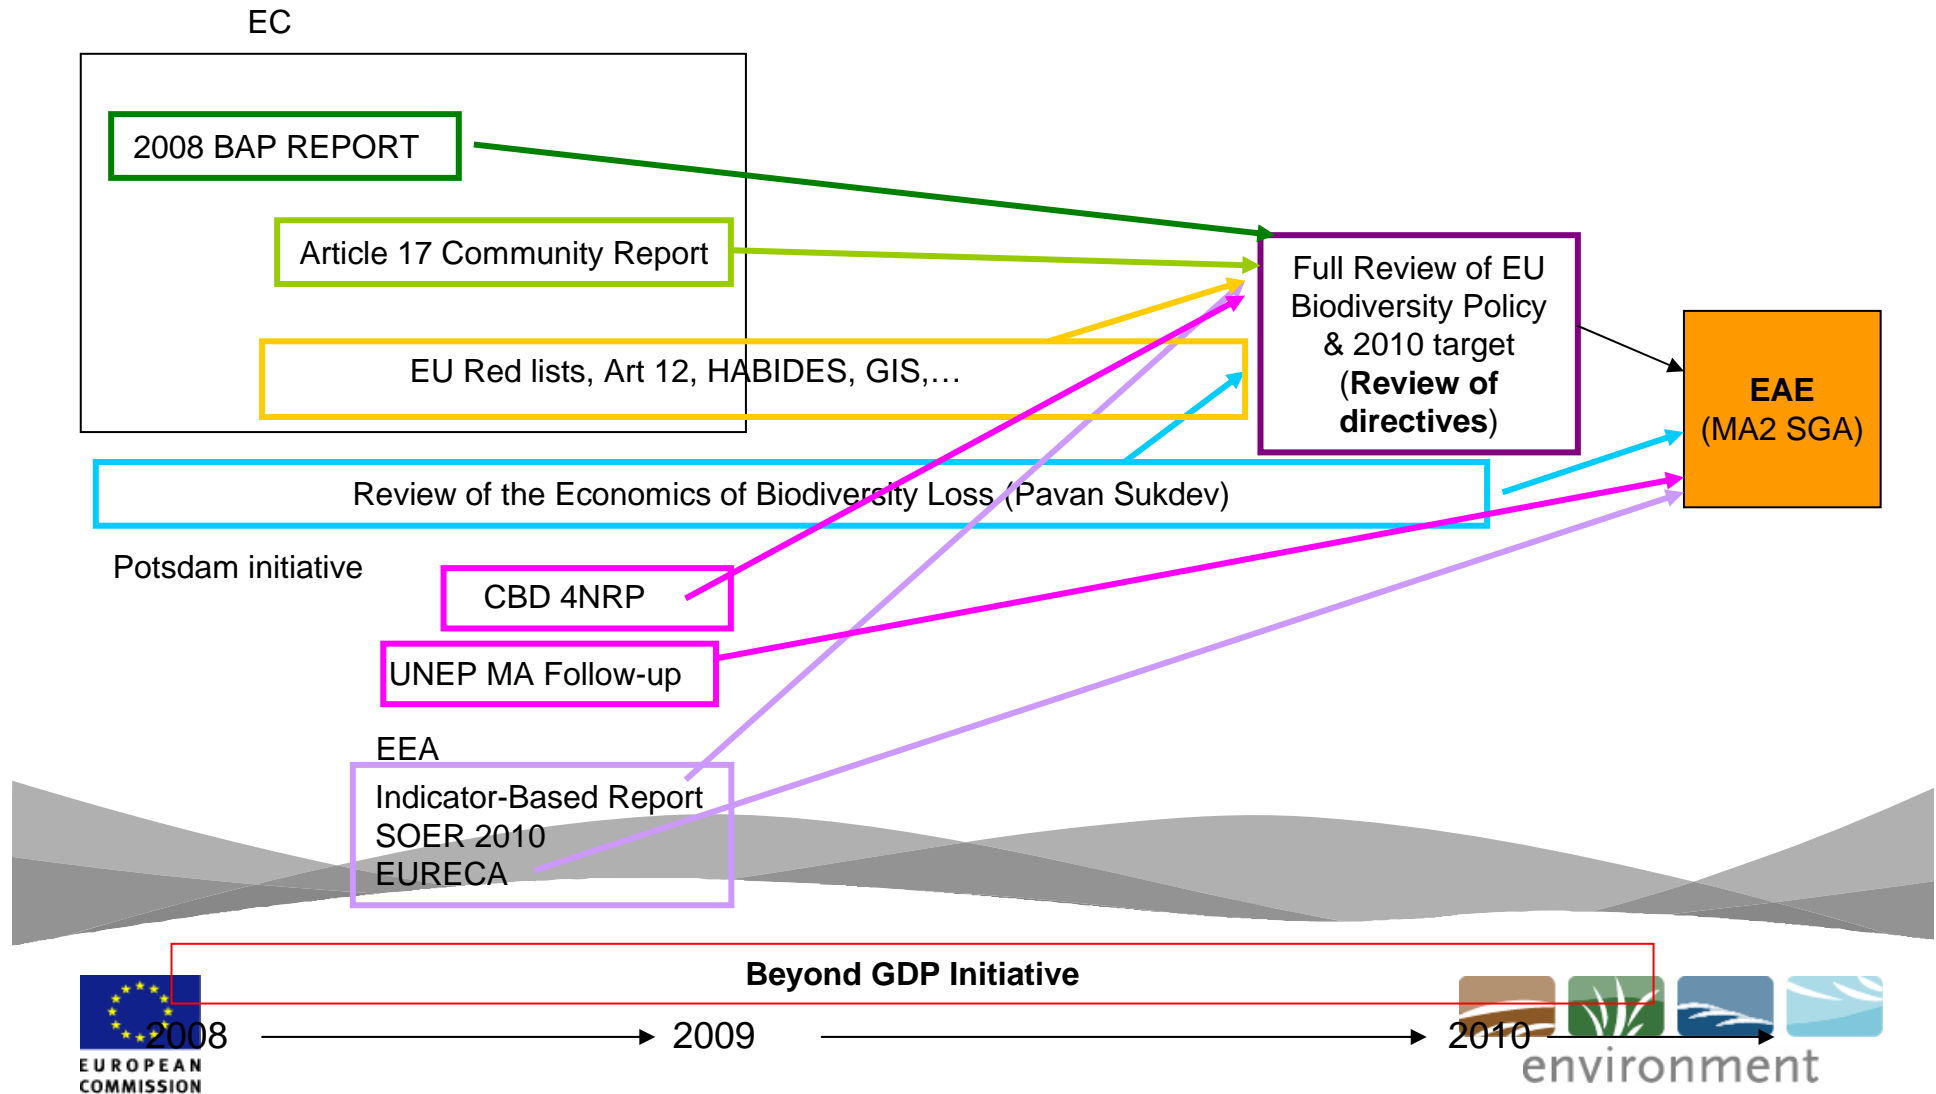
EC

2008 BAP REPORT

Article 17 Community Report

EU Red lists, Art 12, HABIDES, GIS,…

Full Review of EU Biodiversity Policy & 2010 target (**Review of directives**)

**EAE**
(MA2 SGA)

Review of the Economics of Biodiversity Loss (Pavan Sukdev)

Potsdam initiative

CBD 4NRP

UNEP MA Follow-up

EEA

Indicator-Based Report
SOER 2010
EURECA

**Beyond GDP Initiative**

2008

2009

2010

EUROPEAN COMMISSION

environment